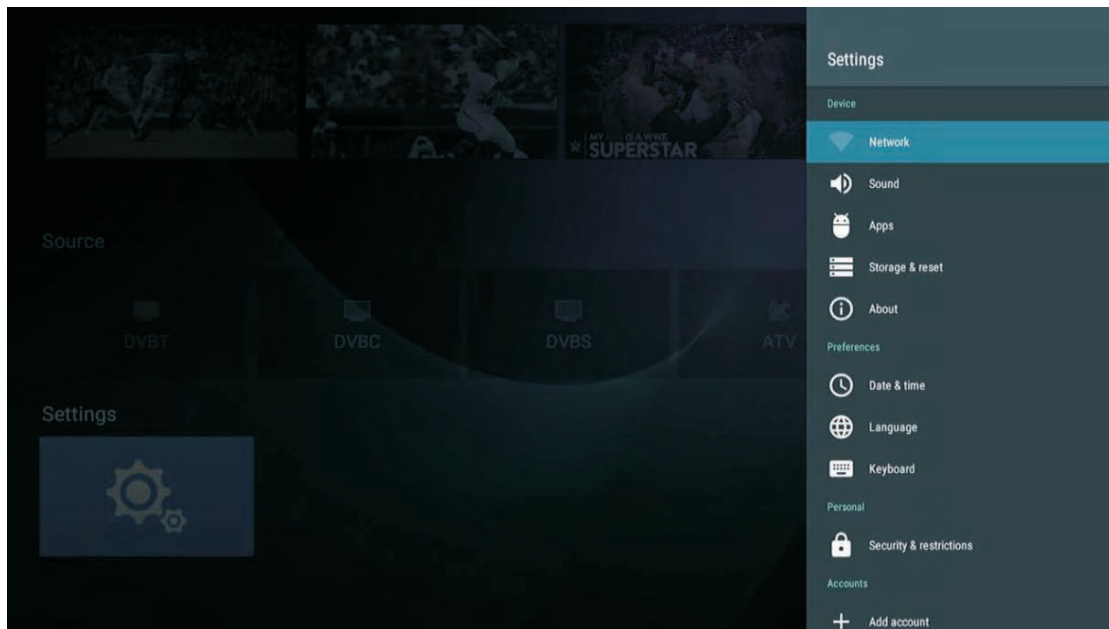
MY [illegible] IS A WWE SUPERSTAR

Source

DVBT

DVBC

DVBS

ATV

Settings

Settings

Device

Network

Sound

Apps

Storage & reset

About

Preferences

Date & time

Language

Keyboard

Personal

Security & restrictions

Accounts

Add account